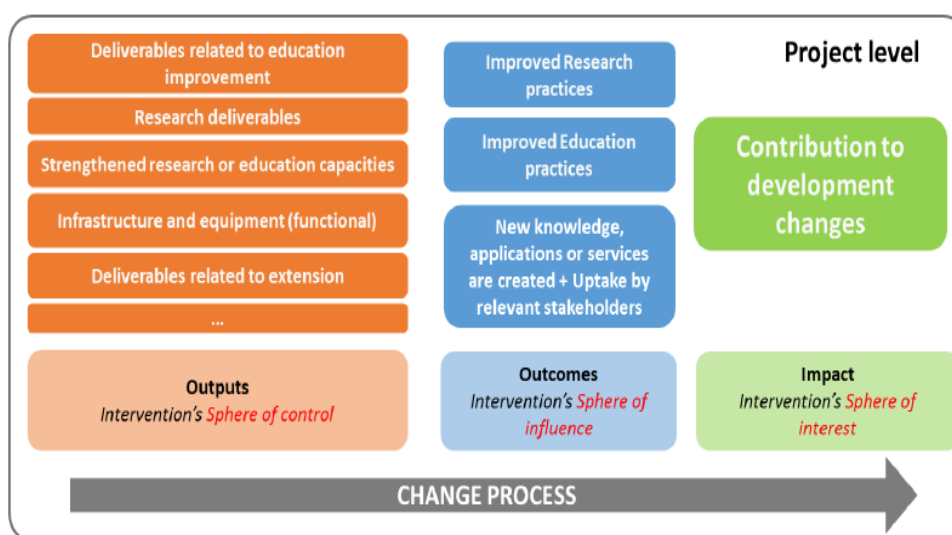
Project level

Deliverables related to education improvement

Research deliverables

Strengthened research or education capacities

Infrastructure and equipment (functional)

Deliverables related to extension

...

Improved Research practices

Improved Education practices

New knowledge, applications or services are created + Uptake by relevant stakeholders

Contribution to development changes

Outputs
Intervention's Sphere of control

Outcomes
Intervention's Sphere of influence

Impact
Intervention's Sphere of interest

CHANGE PROCESS